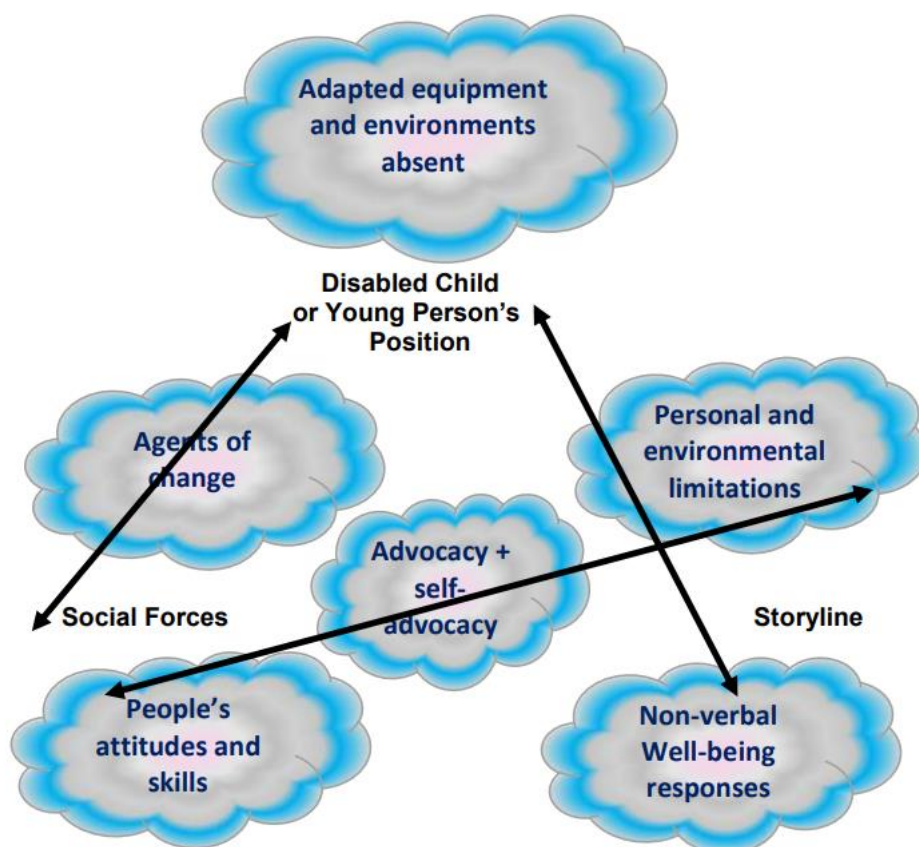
Adapted equipment and environments absent

Disabled Child or Young Person's Position

Agents of change

Personal and environmental limitations

Advocacy + self-advocacy

Social Forces

Storyline

People's attitudes and skills

Non-verbal Well-being responses